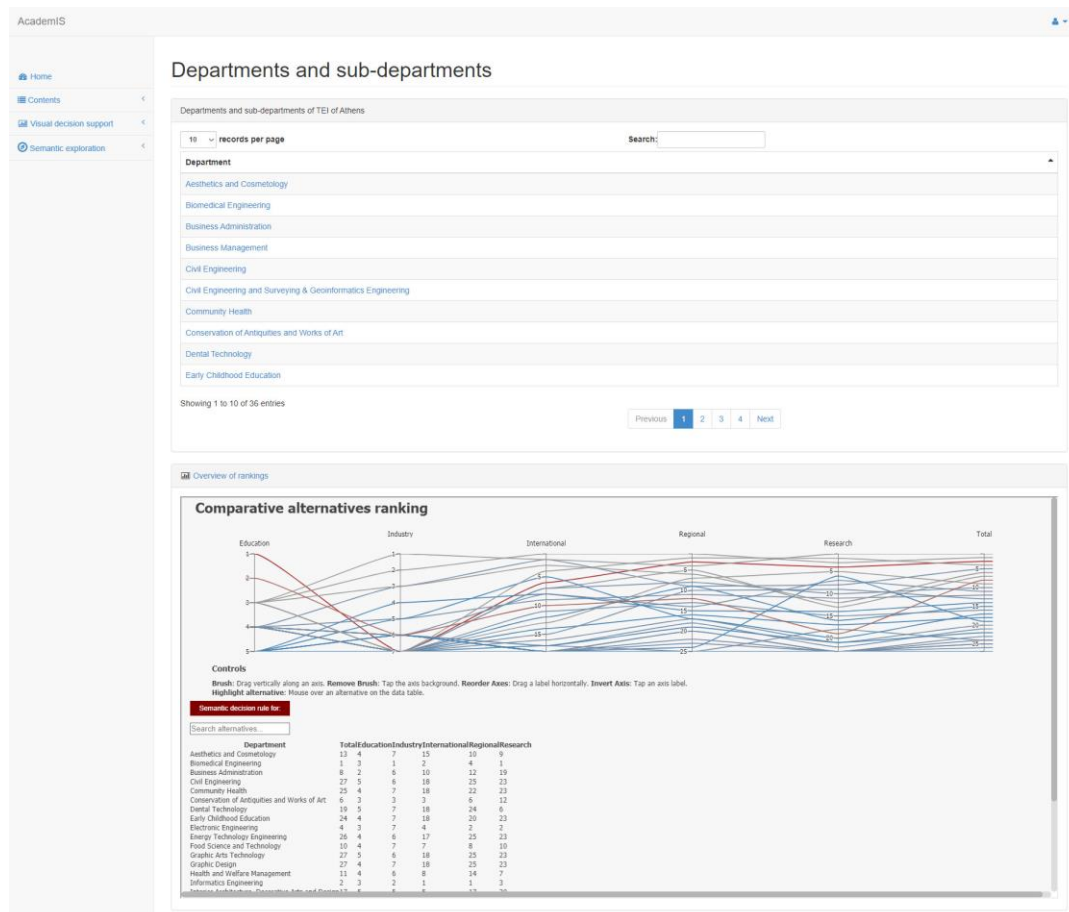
AcademIS

Home
Contents
Visual decision support
Semantic exploration

Departments and sub-departments

Departments and sub-departments of TEI of Athens

10 records per page

Search:

| Department |
|---|
| Aesthetics and Cosmetology |
| Biomedical Engineering |
| Business Administration |
| Business Management |
| Civil Engineering |
| Civil Engineering and Surveying & Geoinformatics Engineering |
| Community Health |
| Conservation of Antiquities and Works of Art |
| Dental Technology |
| Early Childhood Education |

Showing 1 to 10 of 36 entries

Previous 1 2 3 4 Next

Overview of rankings

Comparative alternatives ranking

Education Industry International Regional Research Total

1 2 3 4 5 1 2 3 4 5 5 10 15 5 10 15 20 25 5 10 15 20 5 10 15 20 25

Controls

Brush: Drag vertically along an axis. Remove Brush: Tap the axis background. Reorder Axes: Drag a label horizontally. Invert Axis: Tap an axis label.
Highlight alternative: Mouse over an alternative on the data table.

Semantic decision rule for:

Search alternatives...

| Department | Total | Education | Industry | International | Regional | Research |
|---|---|---|---|---|---|---|
| Aesthetics and Cosmetology | 13 | 4 | 7 | 15 | 10 | 9 |
| Biomedical Engineering | 1 | 3 | 1 | 2 | 4 | 1 |
| Business Administration | 8 | 2 | 6 | 10 | 12 | 19 |
| Civil Engineering | 27 | 5 | 6 | 18 | 25 | 23 |
| Community Health | 25 | 4 | 7 | 18 | 22 | 23 |
| Conservation of Antiquities and Works of Art | 6 | 3 | 3 | 3 | 6 | 12 |
| Dental Technology | 19 | 5 | 7 | 18 | 24 | 6 |
| Early Childhood Education | 24 | 4 | 7 | 18 | 20 | 23 |
| Electronic Engineering | 4 | 3 | 7 | 4 | 2 | 2 |
| Energy Technology Engineering | 26 | 4 | 6 | 17 | 25 | 23 |
| Food Science and Technology | 10 | 4 | 7 | 7 | 8 | 10 |
| Graphic Arts Technology | 27 | 5 | 6 | 18 | 25 | 23 |
| Graphic Design | 27 | 4 | 7 | 18 | 25 | 23 |
| Health and Welfare Management | 11 | 4 | 6 | 8 | 14 | 7 |
| Informatics Engineering | 2 | 3 | 2 | 1 | 1 | 3 |
| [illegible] | | | | | | |